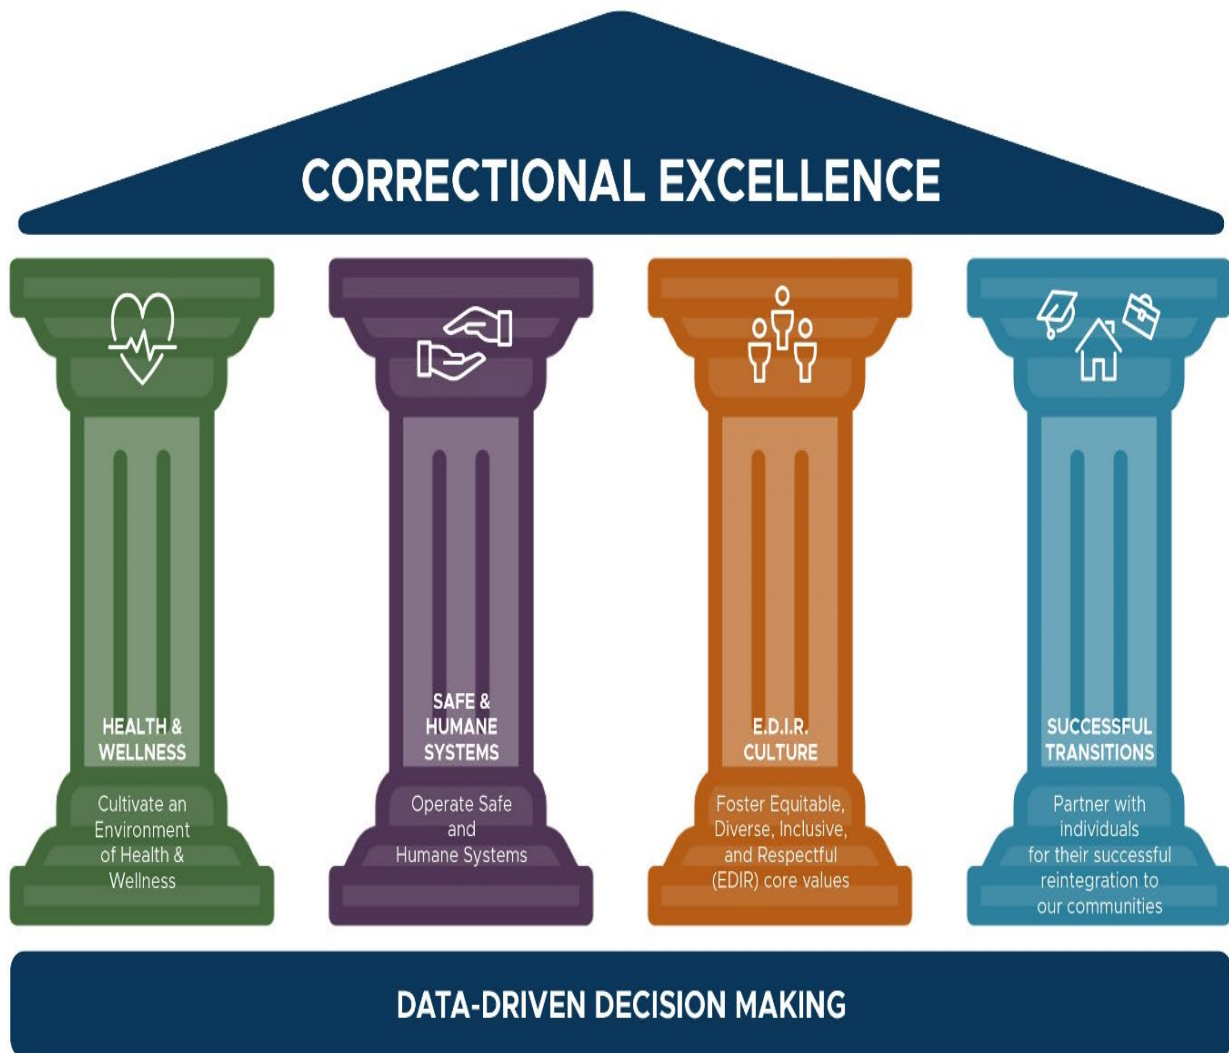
CORRECTIONAL EXCELLENCE

HEALTH & WELLNESS

Cultivate an Environment of Health & Wellness

SAFE & HUMANE SYSTEMS

Operate Safe and Humane Systems

E.D.I.R. CULTURE

Foster Equitable, Diverse, Inclusive, and Respectful (EDIR) core values

SUCCESSFUL TRANSITIONS

Partner with individuals for their successful reintegration to our communities

DATA-DRIVEN DECISION MAKING